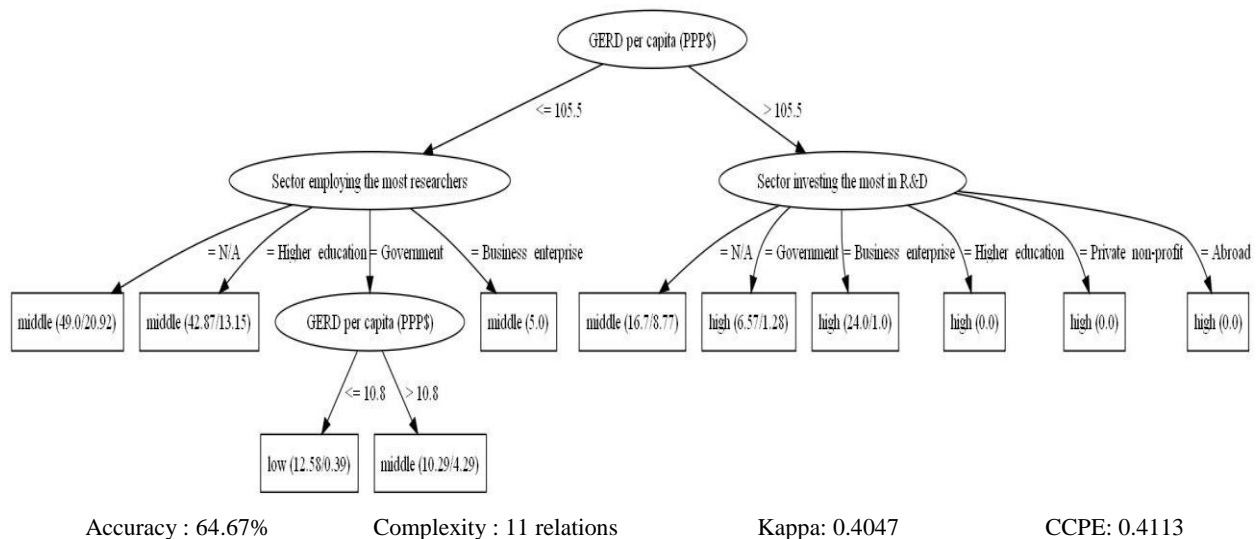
GERD per capita (PPP$)

<= 105.5

> 105.5

Sector employing the most researchers

Sector investing the most in R&D

= N/A

= Higher education

= Government

= Business enterprise

middle (49.0/20.92)

middle (42.87/13.15)

GERD per capita (PPP$)

middle (5.0)

<= 10.8

> 10.8

low (12.58/0.39)

middle (10.29/4.29)

= N/A

= Government

= Business enterprise

= Higher education

= Private non-profit

= Abroad

middle (16.7/8.77)

high (6.57/1.28)

high (24.0/1.0)

high (0.0)

high (0.0)

high (0.0)

Accuracy : 64.67%

Complexity : 11 relations

Kappa: 0.4047

CCPE: 0.4113